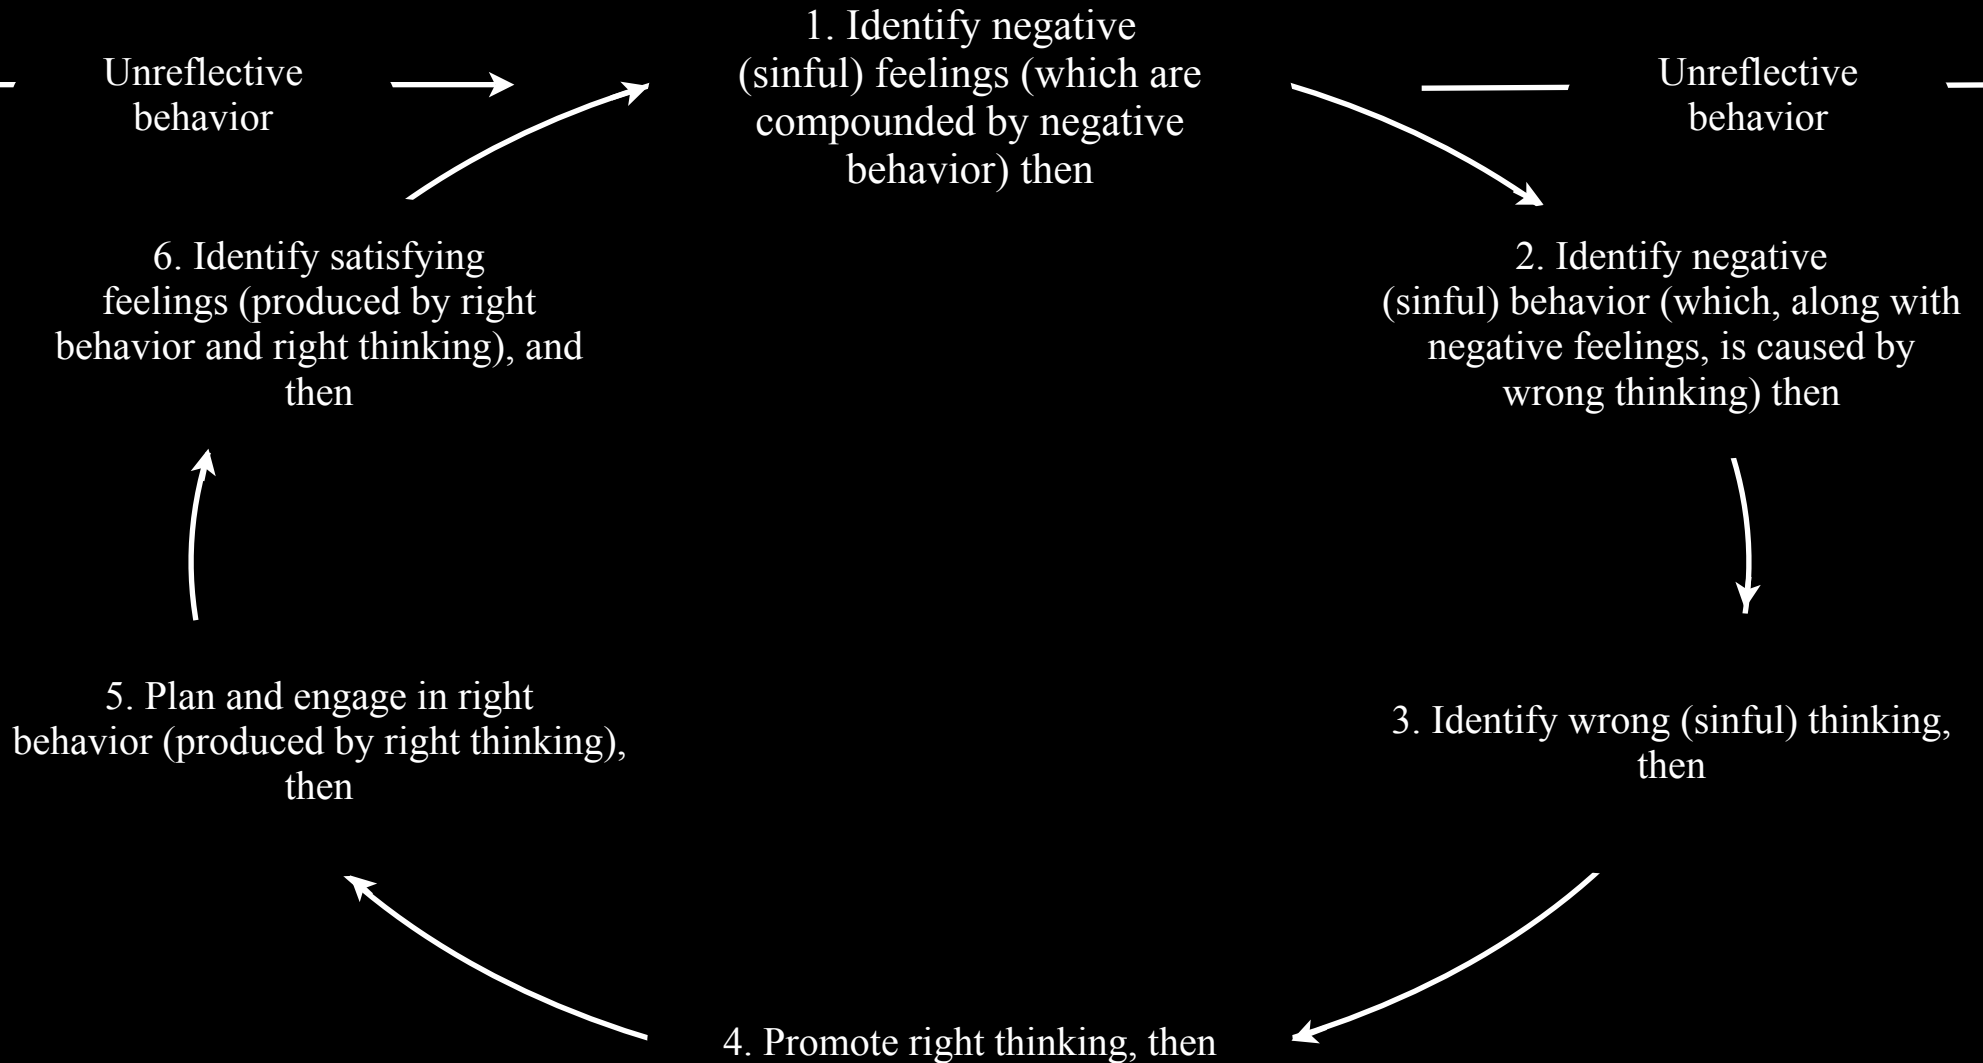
Unreflective behavior

1. Identify negative (sinful) feelings (which are compounded by negative behavior) then

Unreflective behavior

2. Identify negative (sinful) behavior (which, along with negative feelings, is caused by wrong thinking) then

3. Identify wrong (sinful) thinking, then

4. Promote right thinking, then

5. Plan and engage in right behavior (produced by right thinking), then

6. Identify satisfying feelings (produced by right behavior and right thinking), and then